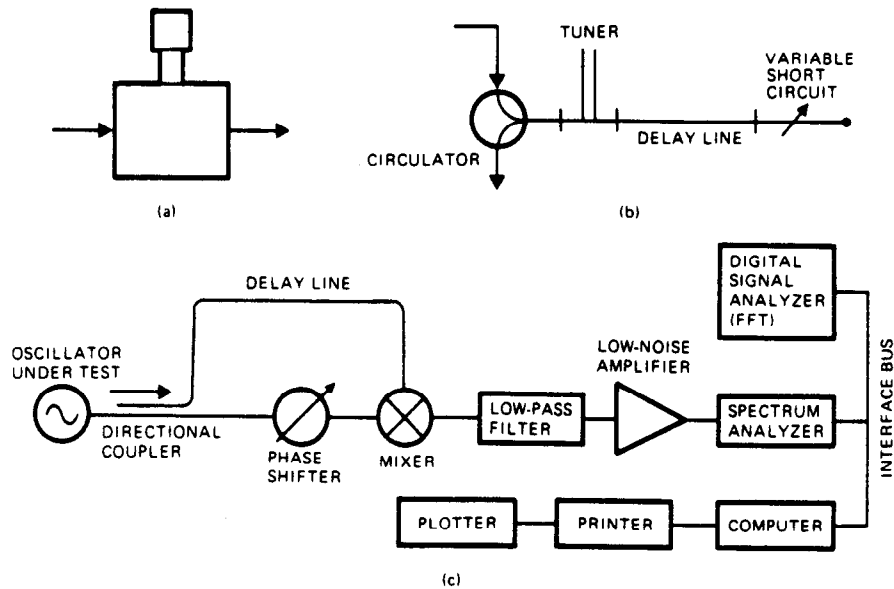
(a)

TUNER
VARIABLE SHORT CIRCUIT
CIRCULATOR
DELAY LINE
(b)

DELAY LINE
DIGITAL SIGNAL ANALYZER (FFT)
OSCILLATOR UNDER TEST
LOW-NOISE AMPLIFIER
DIRECTIONAL COUPLER
PHASE SHIFTER
MIXER
LOW-PASS FILTER
SPECTRUM ANALYZER
INTERFACE BUS
PLOTTER
PRINTER
COMPUTER
(c)